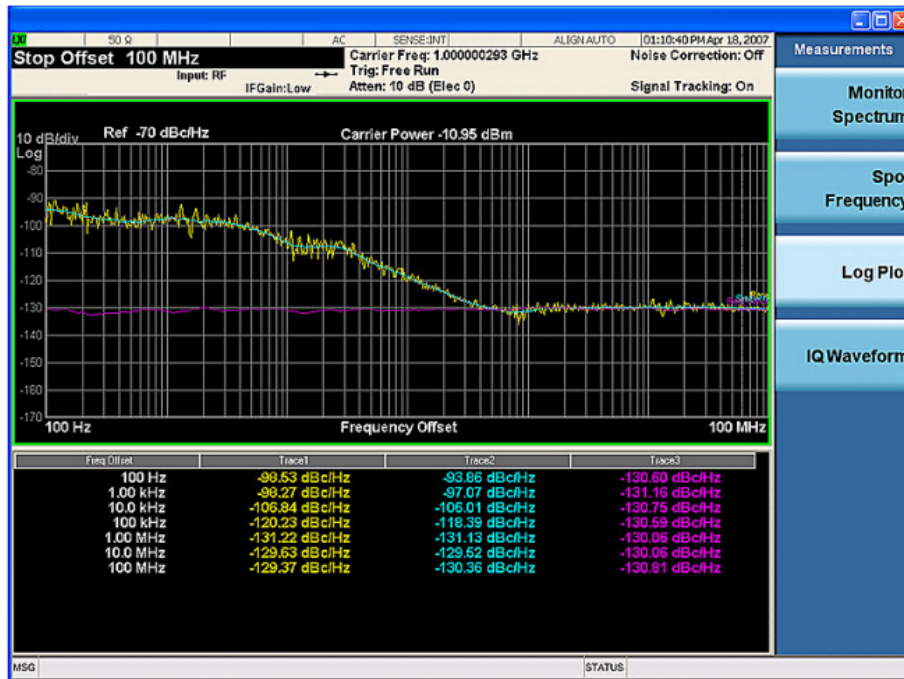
LXI 50 Ω AC SENSE:INT ALIGN AUTO 01:10:40 PM Apr 18, 2007
Stop Offset 100 MHz
Input: RF
IFGain:Low
Carrier Freq: 1.000000293 GHz
Trig: Free Run
Atten: 10 dB (Elec 0)
Noise Correction: Off
Signal Tracking: On

Measurements
Monitor Spectrum
Spot Frequency
Log Plot
IQ Waveform

10 dB/div Ref -70 dBc/Hz Carrier Power -10.95 dBm
Log
-80
-90
-100
-110
-120
-130
-140
-150
-160
-170
100 Hz Frequency Offset 100 MHz

| Freq Offset | Trace1 | Trace2 | Trace3 |
|---|---|---|---|
| 100 Hz | -98.53 dBc/Hz | -93.86 dBc/Hz | -130.60 dBc/Hz |
| 1.00 kHz | -98.27 dBc/Hz | -97.07 dBc/Hz | -131.16 dBc/Hz |
| 10.0 kHz | -106.84 dBc/Hz | -106.01 dBc/Hz | -130.75 dBc/Hz |
| 100 kHz | -120.23 dBc/Hz | -118.39 dBc/Hz | -130.59 dBc/Hz |
| 1.00 MHz | -131.22 dBc/Hz | -131.13 dBc/Hz | -130.06 dBc/Hz |
| 10.0 MHz | -129.63 dBc/Hz | -129.52 dBc/Hz | -130.06 dBc/Hz |
| 100 MHz | -129.37 dBc/Hz | -130.36 dBc/Hz | -130.81 dBc/Hz |

MSG STATUS